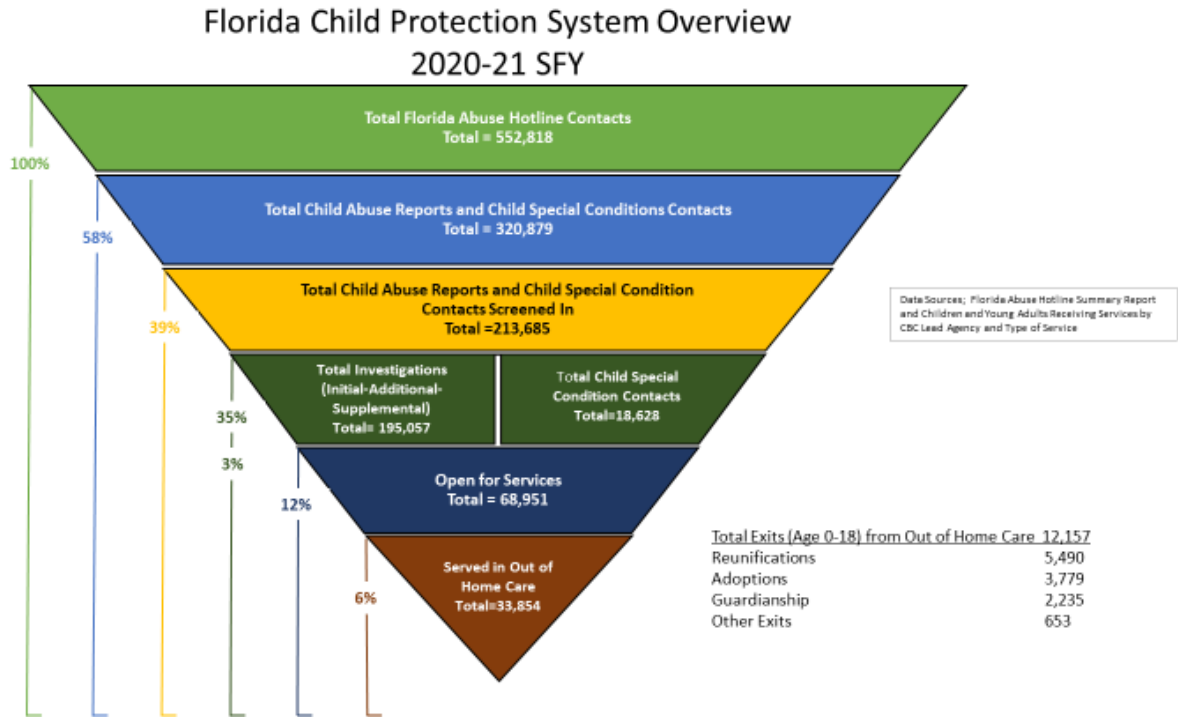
Florida Child Protection System Overview
2020-21 SFY

Total Florida Abuse Hotline Contacts
Total = 552,818

100%

Total Child Abuse Reports and Child Special Conditions Contacts
Total = 320,879

58%

Total Child Abuse Reports and Child Special Condition Contacts Screened In
Total =213,685

39%

Data Sources; Florida Abuse Hotline Summary Report and Children and Young Adults Receiving Services by CBC Lead Agency and Type of Service

Total Investigations (Initial-Additional-Supplemental)
Total= 195,057

Total Child Special Condition Contacts
Total=18,628

35%

3%

Open for Services
Total = 68,951

12%

Served in Out of Home Care
Total=33,854

6%

| Total Exits (Age 0-18) from Out of Home Care | 12,157 |
|---|---|
| Reunifications | 5,490 |
| Adoptions | 3,779 |
| Guardianship | 2,235 |
| Other Exits | 653 |